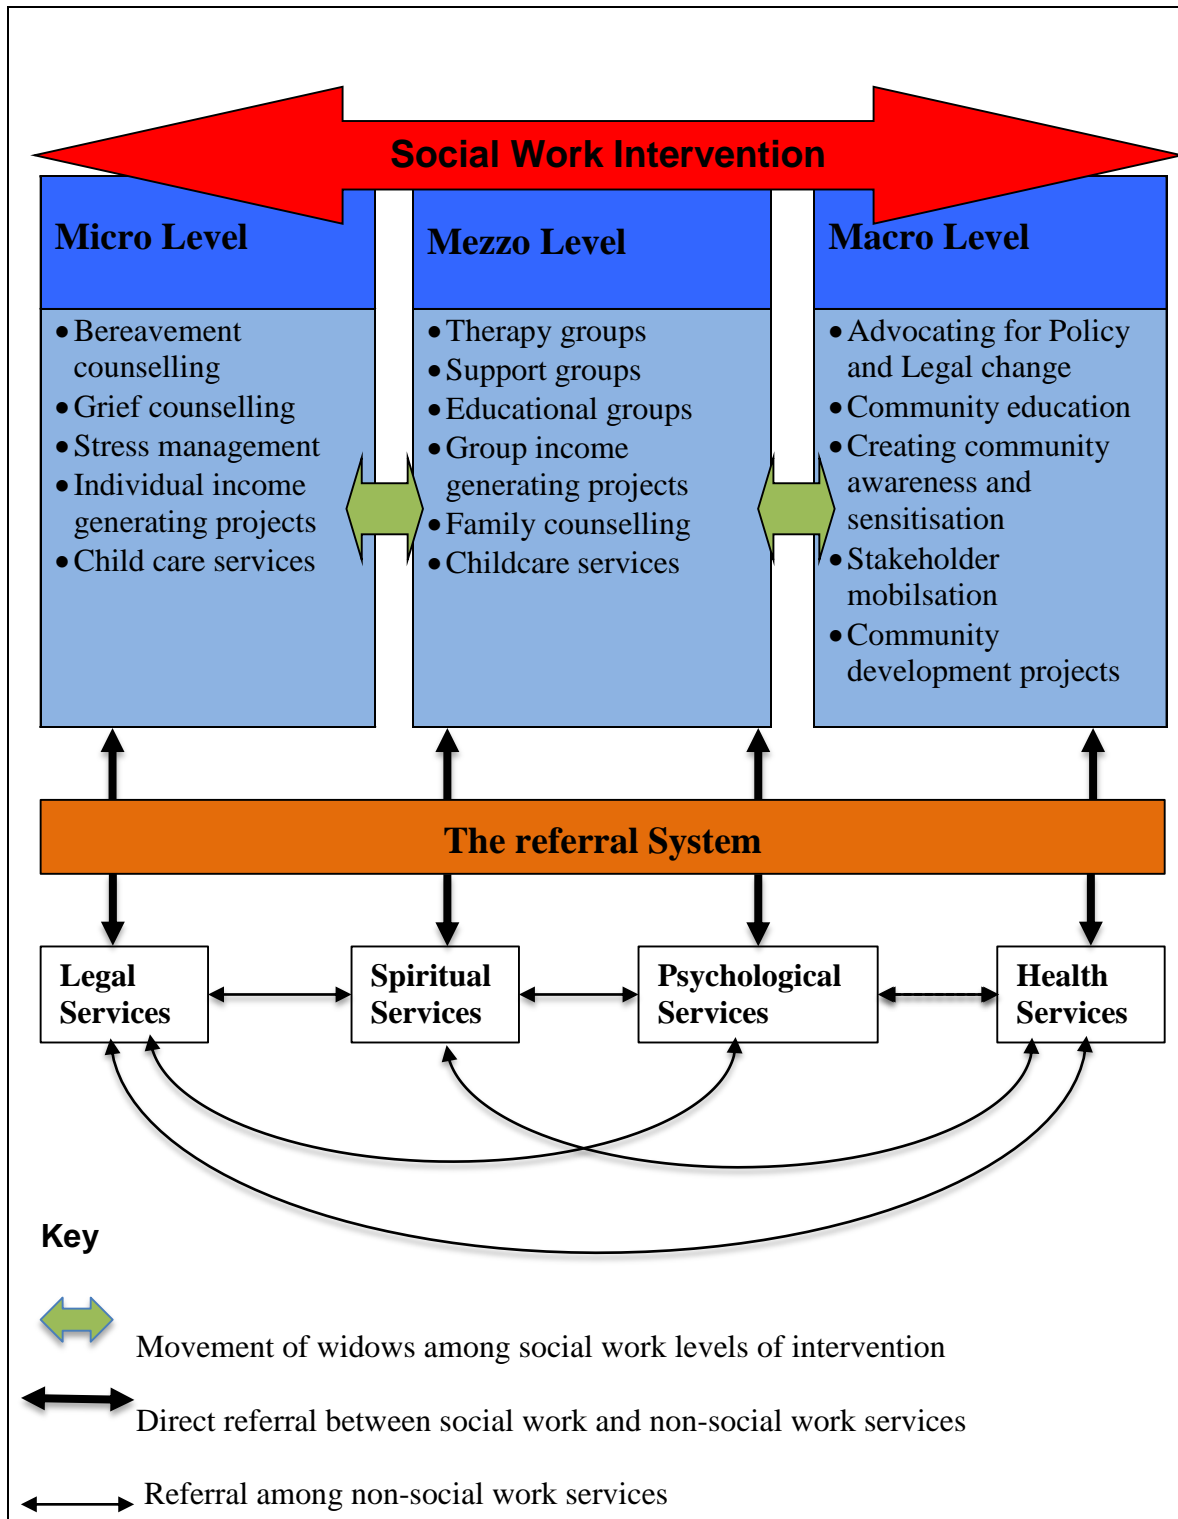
Social Work Intervention

Micro Level

- Bereavement counselling
- Grief counselling
- Stress management
- Individual income generating projects
- Child care services

Mezzo Level

- Therapy groups
- Support groups
- Educational groups
- Group income generating projects
- Family counselling
- Childcare services

Macro Level

- Advocating for Policy and Legal change
- Community education
- Creating community awareness and sensitisation
- Stakeholder mobilsation
- Community development projects

The referral System

Legal Services

Spiritual Services

Psychological Services

Health Services

Key

Movement of widows among social work levels of intervention

Direct referral between social work and non-social work services

Referral among non-social work services